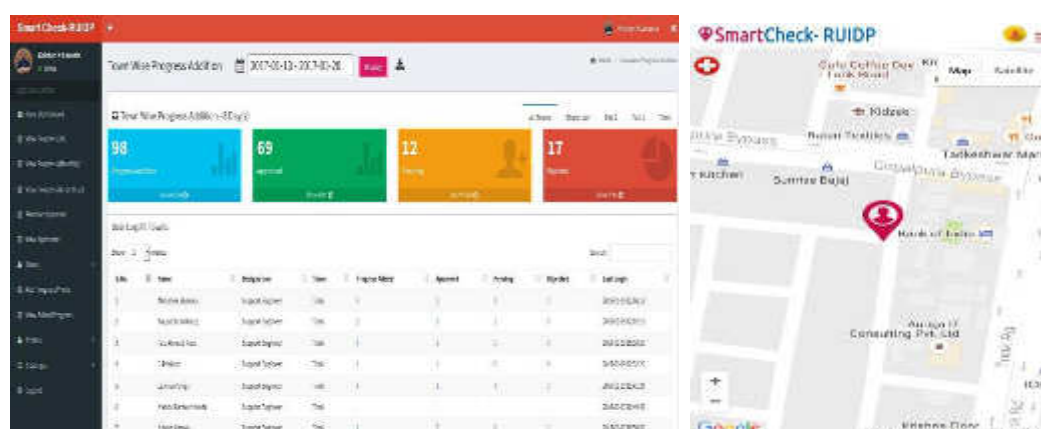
SmartCheck-RUIDP

Town Wise Progress Addition 2017-01-13 - 2017-01-26

98

69

12

17

S.No. | Name | Designation | Town | Progress Added | Approved | Pending | Rejected | Last Login

Support Engineer

SmartCheck- RUIDP

Map Satellite

Gulu Coffee Bar Kitchen

Kidzee

Sunrise Bajaj

Bank of India

Tarkeshwar Mar

Aurega IT Consulting Pvt. Ltd

Kitchen

Google